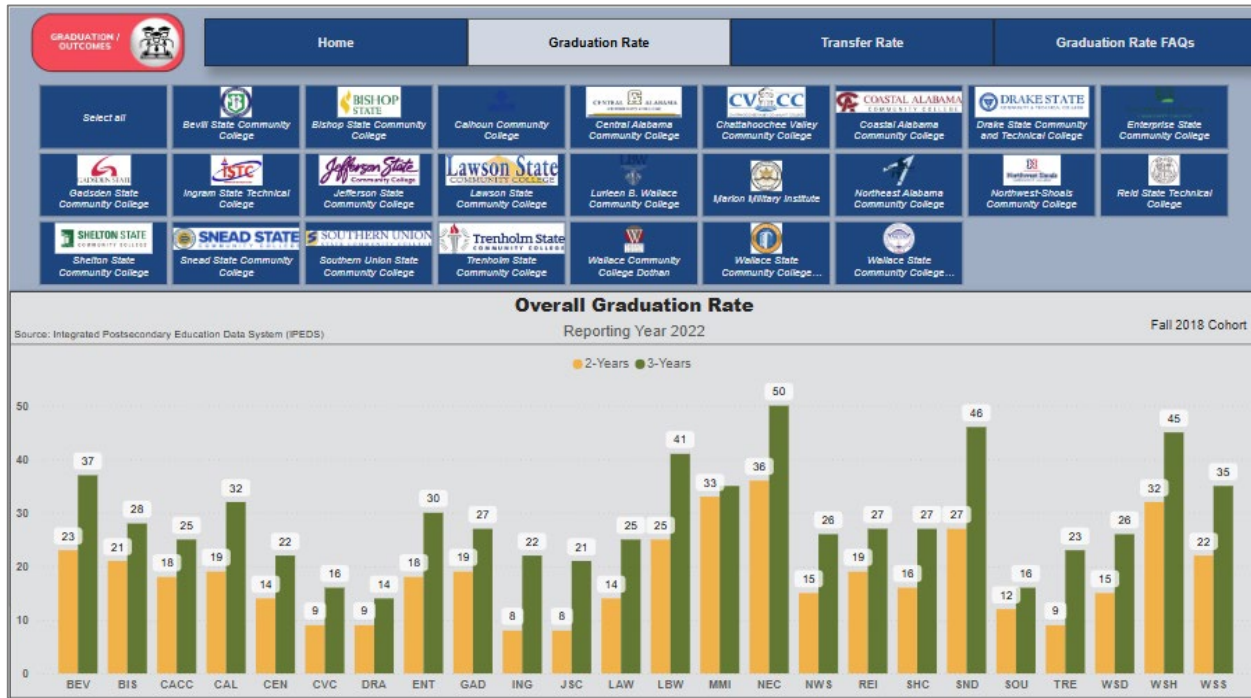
GRADUATION / OUTCOMES

Home | Graduation Rate | Transfer Rate | Graduation Rate FAQs

Select all

BISHOP STATE

Bevill State Community College

Bishop State Community College

Calhoun Community College

CENTRAL ALABAMA

Central Alabama Community College

CVCC

Chattahoochee Valley Community College

COASTAL ALABAMA COMMUNITY COLLEGE

Coastal Alabama Community College

DRAKE STATE

Drake State Community and Technical College

Enterprise State Community College

GADSDEN STATE

Gadsden State Community College

ISTC

Ingram State Technical College

Jefferson State Community College

Jefferson State Community College

Lawson State COMMUNITY COLLEGE

Lawson State Community College

LBW

Lurleen B. Wallace Community College

Marion Military Institute

Northeast Alabama Community College

Northwest Shoals

Northwest-Shoals Community College

Reid State Technical College

SHELTON STATE COMMUNITY COLLEGE

Shelton State Community College

SNEAD STATE COMMUNITY COLLEGE

Snead State Community College

SOUTHERN UNION

Southern Union State Community College

Trenholm State COMMUNITY COLLEGE

Trenholm State Community College

Wallace Community College Dothan

Wallace State Community College...

Wallace State Community College...

Overall Graduation Rate

Reporting Year 2022

Source: Integrated Postsecondary Education Data System (IPEDS)

Fall 2018 Cohort

2-Years 3-Years

| | BEV | BIS | CACC | CAL | CEN | CVC | DRA | ENT | GAD | ING | JSC | LAW | LBW | MMI | NEC | NWS | REI | SHC | SND | SOU | TRE | WSD | WSH | WSS |
|---|---|---|---|---|---|---|---|---|---|---|---|---|---|---|---|---|---|---|---|---|---|---|---|---|
| 2-Years | 23 | 21 | 18 | 19 | 14 | 9 | 9 | 18 | 19 | 8 | 8 | 14 | 25 | 33 | 36 | 15 | 19 | 16 | 27 | 12 | 9 | 15 | 32 | 22 |
| 3-Years | 37 | 28 | 25 | 32 | 22 | 16 | 14 | 30 | 27 | 22 | 21 | 25 | 41 | | 50 | 26 | 27 | 27 | 46 | 16 | 23 | 26 | 45 | 35 |

0 10 20 30 40 50